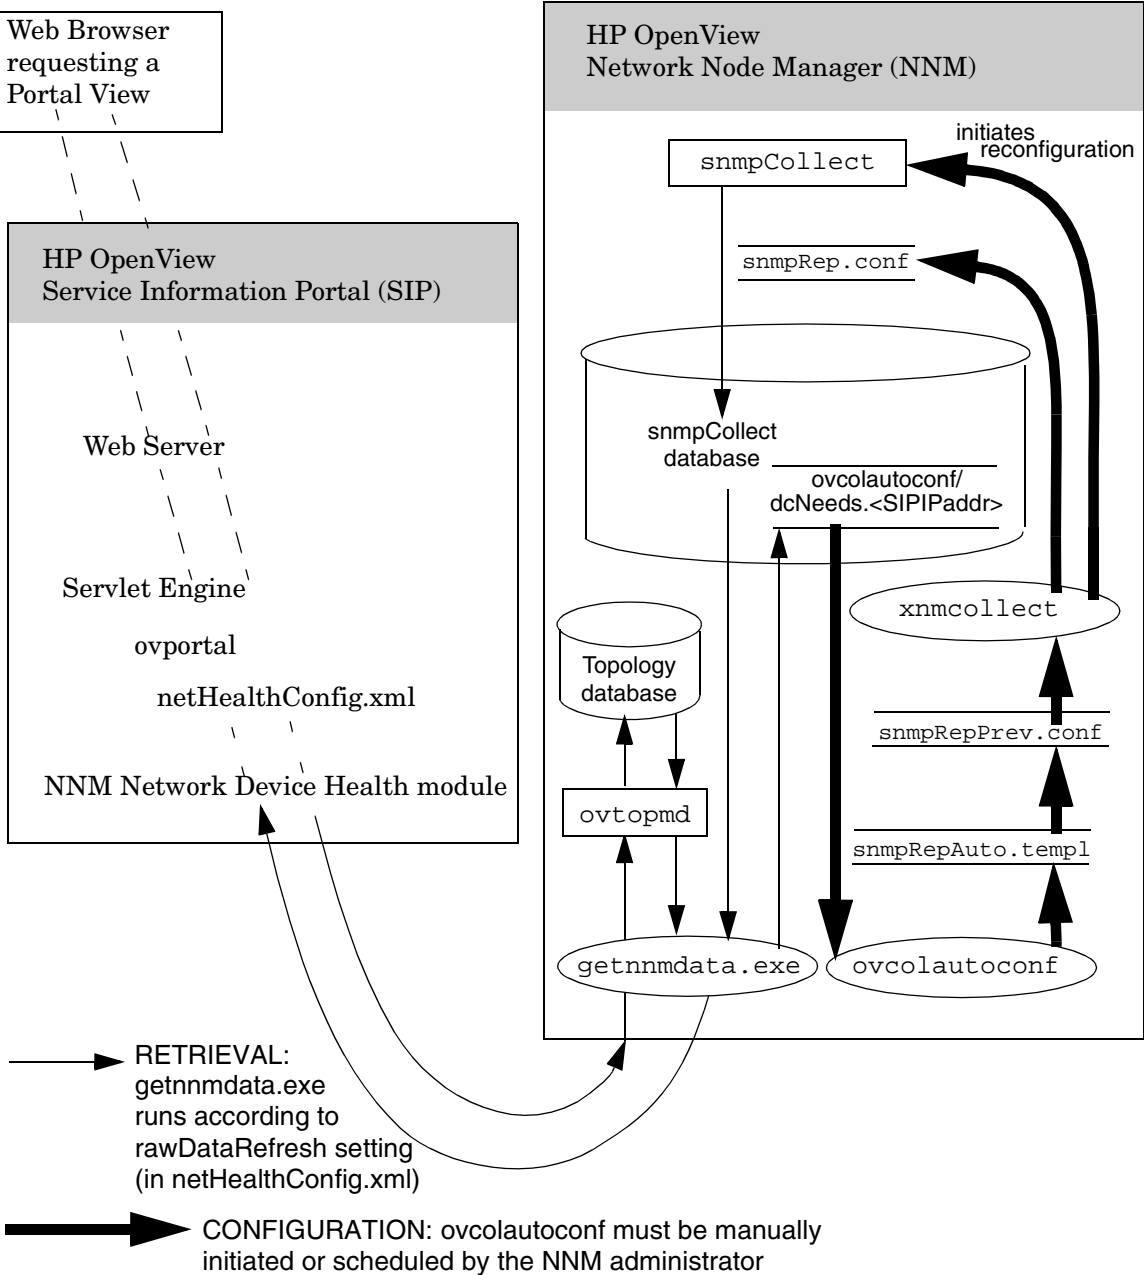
Web Browser requesting a Portal View

HP OpenView
Service Information Portal (SIP)

Web Server

Servlet Engine

ovportal

netHealthConfig.xml

NNM Network Device Health module

HP OpenView
Network Node Manager (NNM)

initiates reconfiguration

snmpCollect

snmpRep.conf

snmpCollect database

ovcolautoconf/
dcNeeds.<SIPIPaddr>

xnmcollect

Topology database

snmpRepPrev.conf

ovtopmd

snmpRepAuto.templ

getnnmdata.exe

ovcolautoconf

RETRIEVAL: getnnmdata.exe runs according to rawDataRefresh setting (in netHealthConfig.xml)

CONFIGURATION: ovcolautoconf must be manually initiated or scheduled by the NNM administrator